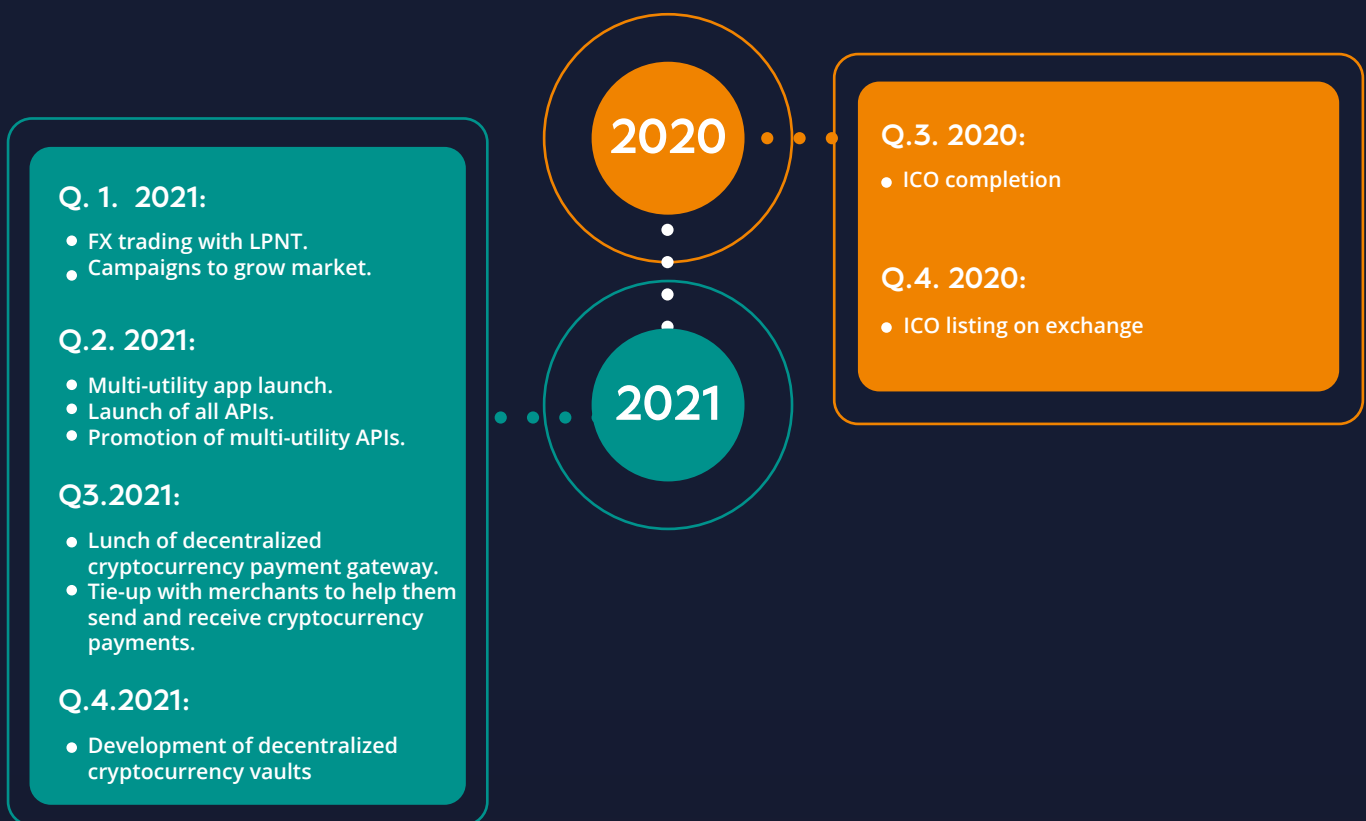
2020

Q.3. 2020:

- ICO completion

Q.4. 2020:

- ICO listing on exchange

2021

Q. 1. 2021:

- FX trading with LPNT.
- Campaigns to grow market.

Q.2. 2021:

- Multi-utility app launch.
- Launch of all APIs.
- Promotion of multi-utility APIs.

Q3.2021:

- Lunch of decentralized cryptocurrency payment gateway.
- Tie-up with merchants to help them send and receive cryptocurrency payments.

Q.4.2021:

- Development of decentralized cryptocurrency vaults